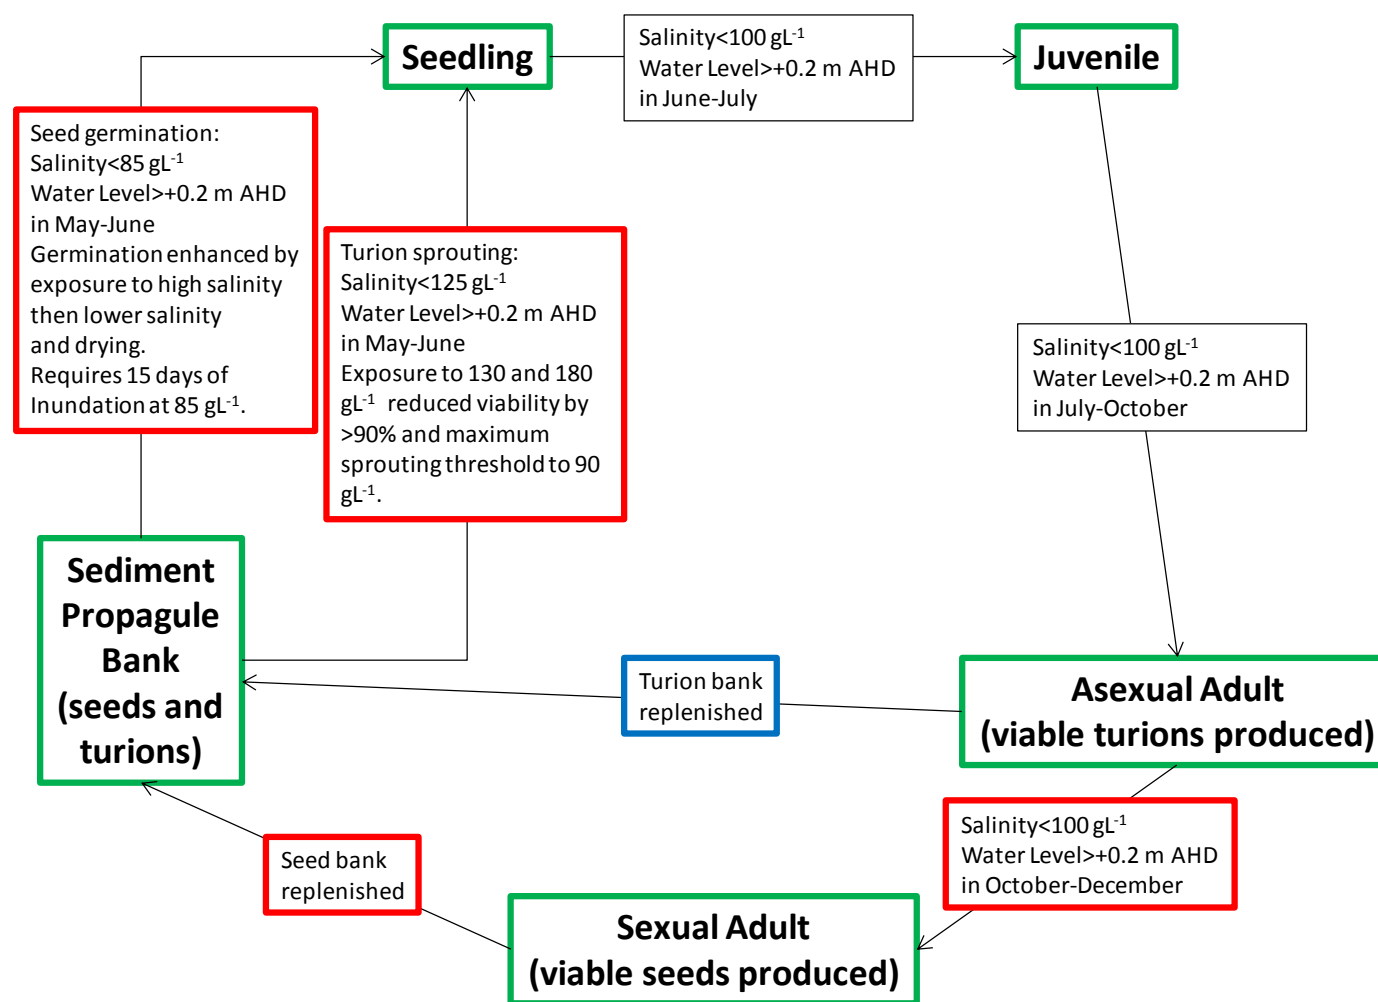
Seedling

Salinity<100 $gL^{-1}$
Water Level>+0.2 m AHD
in June-July

Juvenile

Seed germination:
Salinity<85 $gL^{-1}$
Water Level>+0.2 m AHD
in May-June
Germination enhanced by exposure to high salinity then lower salinity and drying.
Requires 15 days of Inundation at 85 $gL^{-1}$.

Turion sprouting:
Salinity<125 $gL^{-1}$
Water Level>+0.2 m AHD
in May-June
Exposure to 130 and 180 $gL^{-1}$ reduced viability by >90% and maximum sprouting threshold to 90 $gL^{-1}$.

Salinity<100 $gL^{-1}$
Water Level>+0.2 m AHD
in July-October

Sediment Propagule Bank (seeds and turions)

Turion bank replenished

Asexual Adult (viable turions produced)

Salinity<100 $gL^{-1}$
Water Level>+0.2 m AHD
in October-December

Seed bank replenished

Sexual Adult (viable seeds produced)